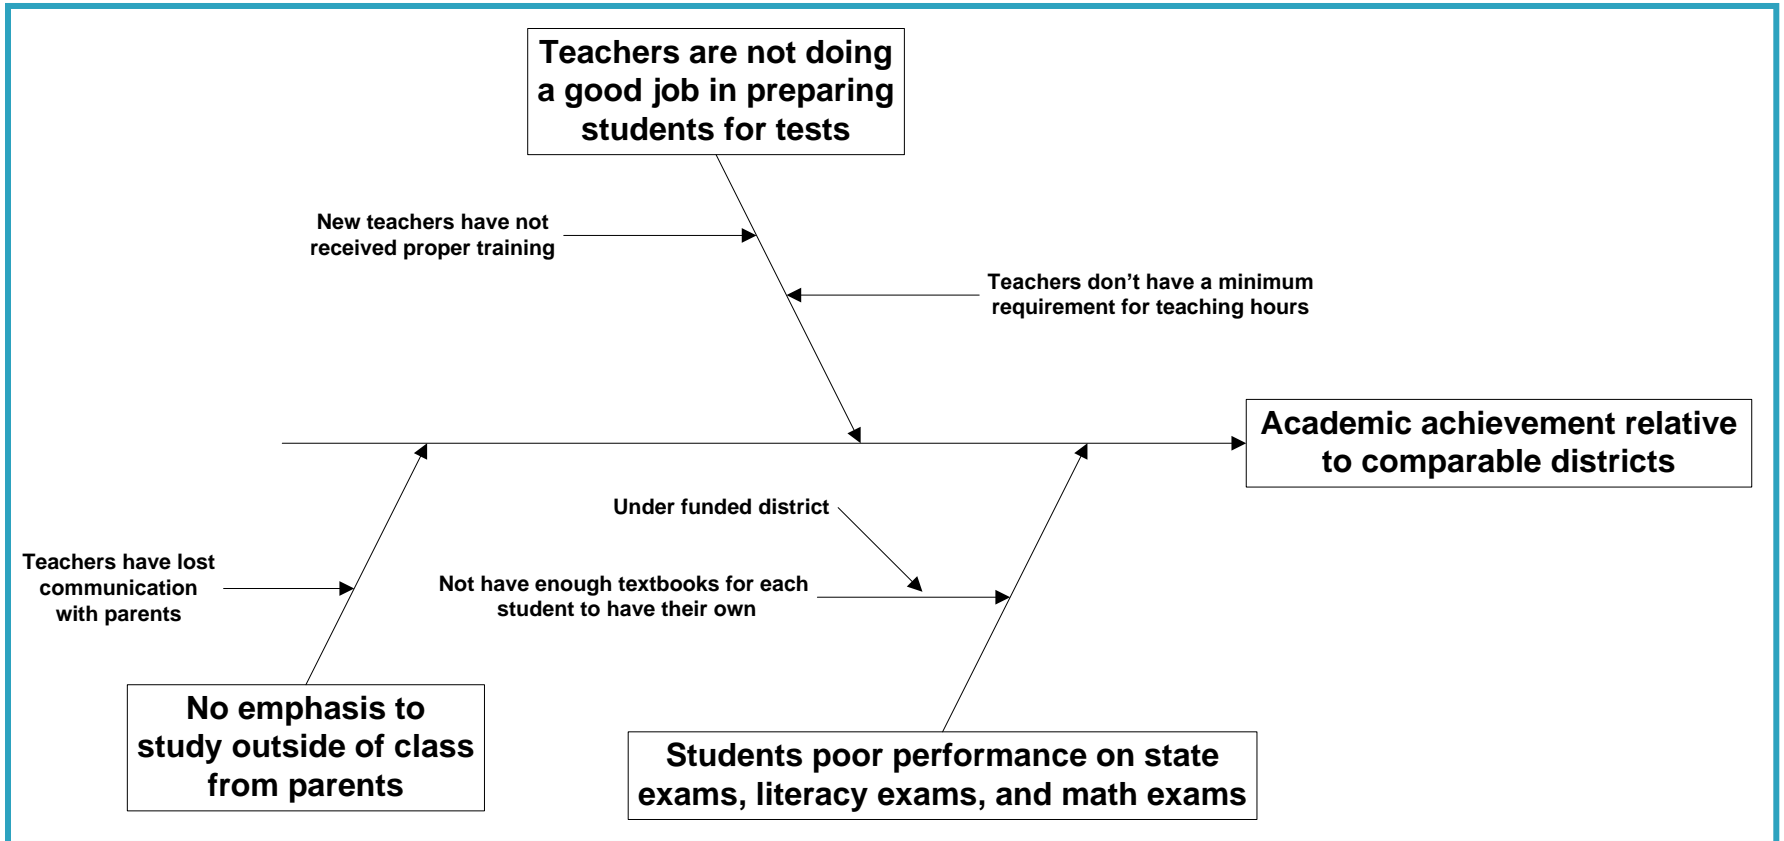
Teachers are not doing a good job in preparing students for tests

New teachers have not received proper training

Teachers don’t have a minimum requirement for teaching hours

Academic achievement relative to comparable districts

Under funded district

Teachers have lost communication with parents

Not have enough textbooks for each student to have their own

No emphasis to study outside of class from parents

Students poor performance on state exams, literacy exams, and math exams